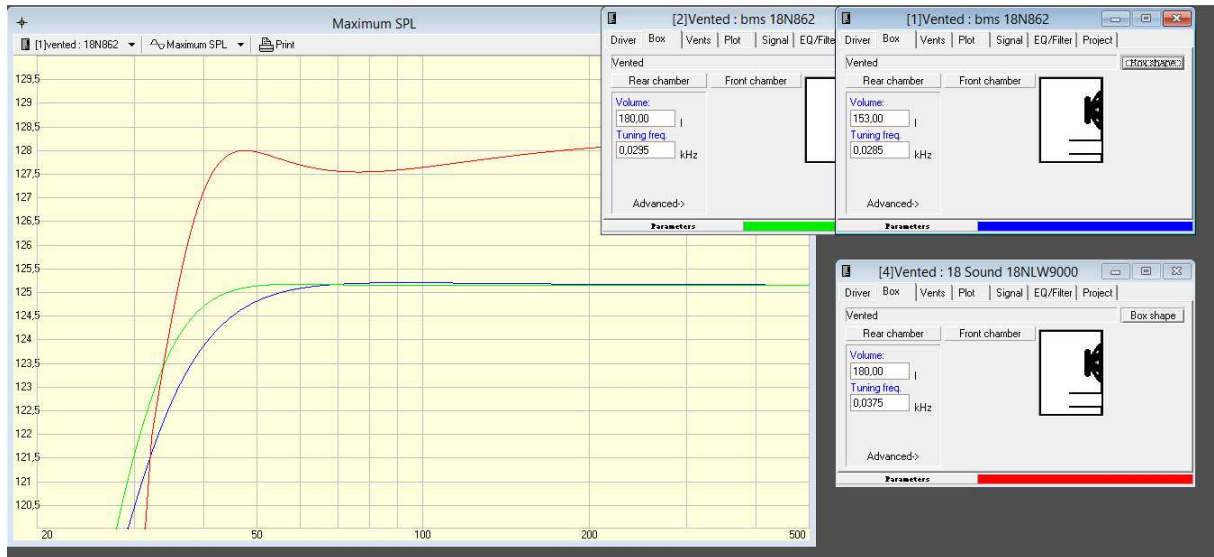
Maximum SPL
[1]Vented : 18N862 ▾ Maximum SPL ▾ Print
129,5
129
128,5
128
127,5
127
126,5
126
125,5
125
124,5
124
123,5
123
122,5
122
121,5
121
120,5
20
50
100
200
500

[2]Vented : bms 18N862
Driver | Box | Vents | Plot | Signal | EQ/Filte
Vented
Rear chamber | Front chamber
Volume:
180,00 l
Tuning freq.
0,0295 kHz
Advanced->
Parameters

[1]Vented : bms 18N862
Driver | Box | Vents | Plot | Signal | EQ/Filter | Project
Vented
Box shape
Rear chamber | Front chamber
Volume:
153,00 l
Tuning freq.
0,0285 kHz
Advanced->
Parameters

[4]Vented : 18 Sound 18NLW9000
Driver | Box | Vents | Plot | Signal | EQ/Filter | Project
Vented
Box shape
Rear chamber | Front chamber
Volume:
180,00 l
Tuning freq.
0,0375 kHz
Advanced->
Parameters